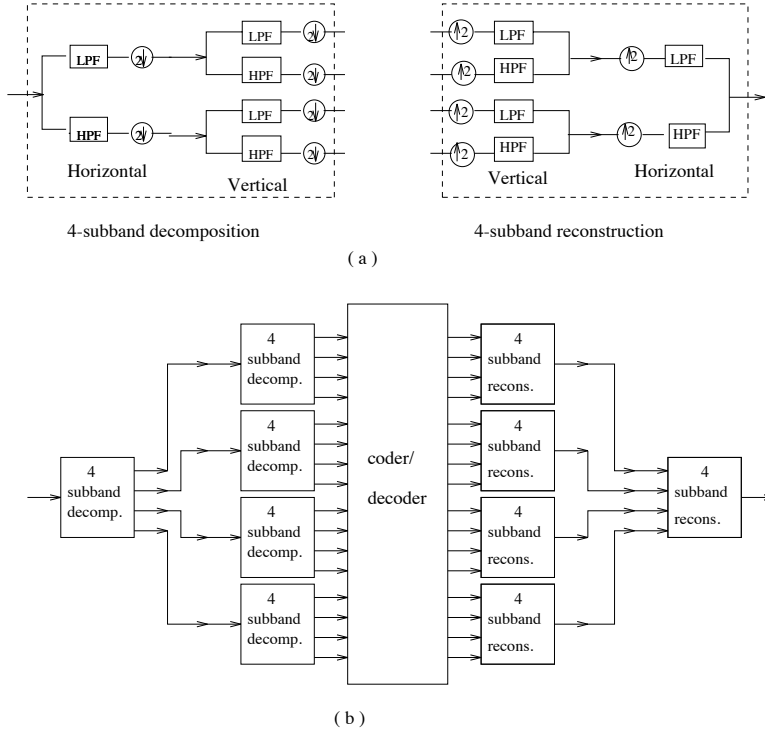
LPF
2↓
LPF
2↓
HPF
2↓
HPF
2↓
LPF
2↓
HPF
2↓
Horizontal
Vertical

4-subband decomposition

↑2
LPF
↑2
HPF
↑2
LPF
↑2
HPF
↑2
LPF
↑2
HPF
Vertical
Horizontal

4-subband reconstruction

( a )

4
subband
decomp.

4
subband
decomp.

4
subband
decomp.

4
subband
decomp.

4
subband
decomp.

coder/
decoder

4
subband
recons.

4
subband
recons.

4
subband
recons.

4
subband
recons.

4
subband
recons.

( b )